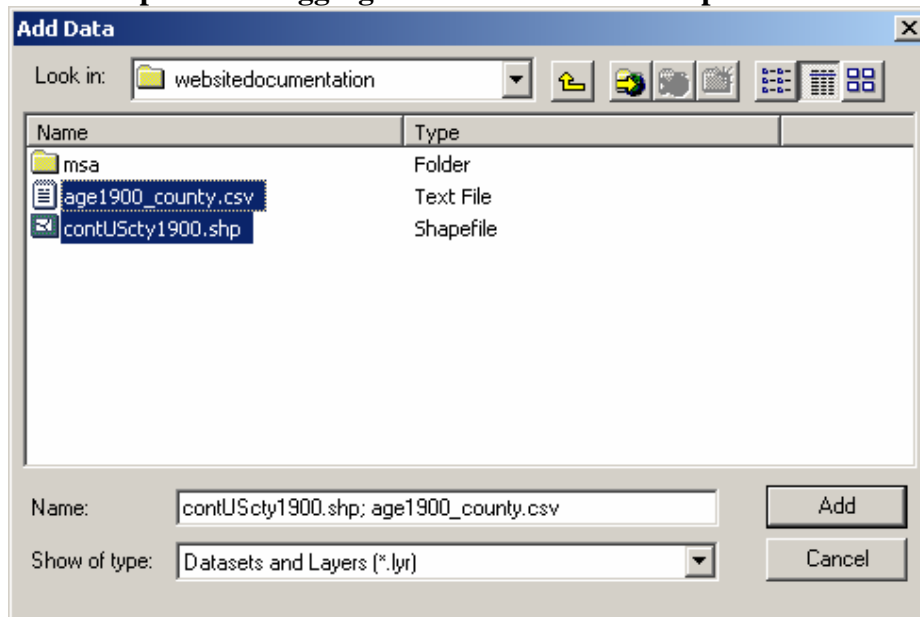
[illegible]

Add Data

Look in: websitedocumentation

| Name | Type |
|---|---|
| msa | Folder |
| age1900_county.csv | Text File |
| contUScty1900.shp | Shapefile |

Name: contUScty1900.shp; age1900_county.csv

Add

Show of type: Datasets and Layers (*.lyr)

Cancel